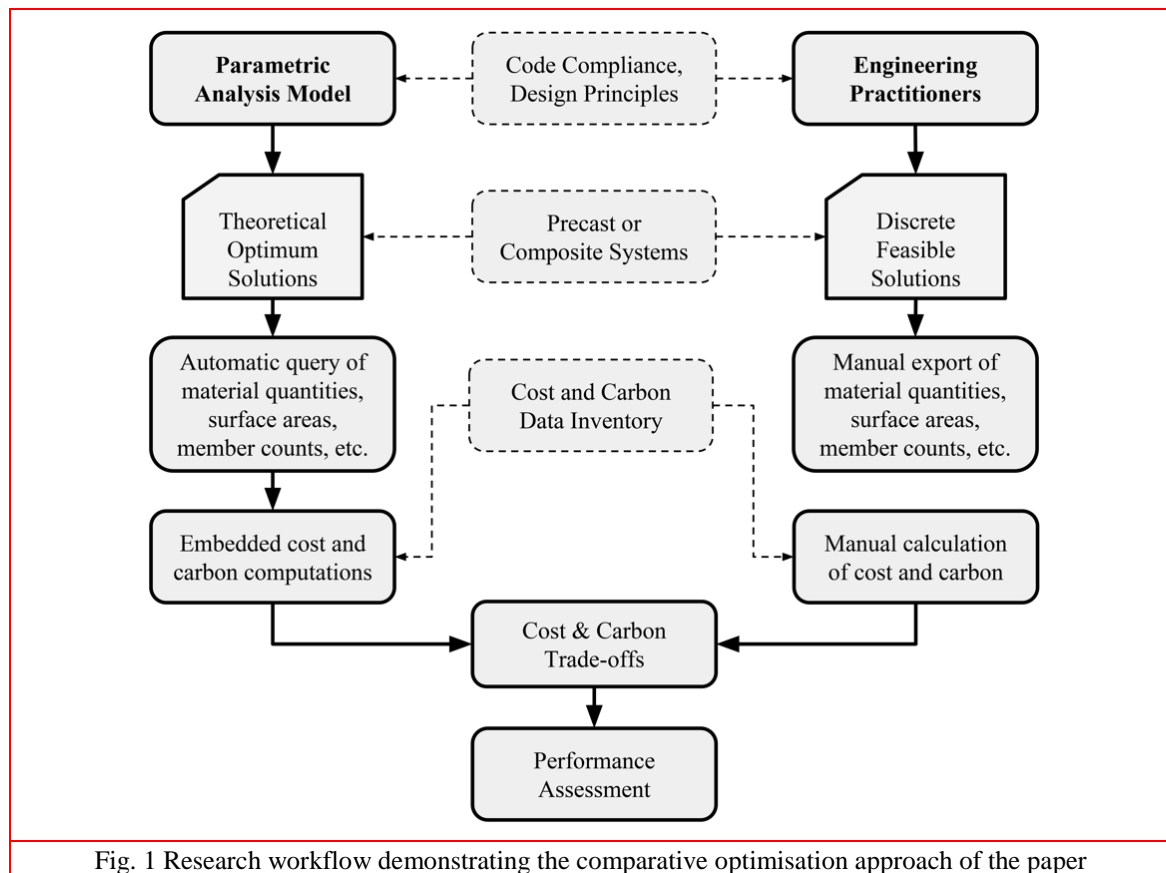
Parametric Analysis Model

Code Compliance, Design Principles

Engineering Practitioners

Theoretical Optimum Solutions

Precast or Composite Systems

Discrete Feasible Solutions

Automatic query of material quantities, surface areas, member counts, etc.

Cost and Carbon Data Inventory

Manual export of material quantities, surface areas, member counts, etc.

Embedded cost and carbon computations

Manual calculation of cost and carbon

Cost & Carbon Trade-offs

Performance Assessment

Fig. 1 Research workflow demonstrating the comparative optimisation approach of the paper